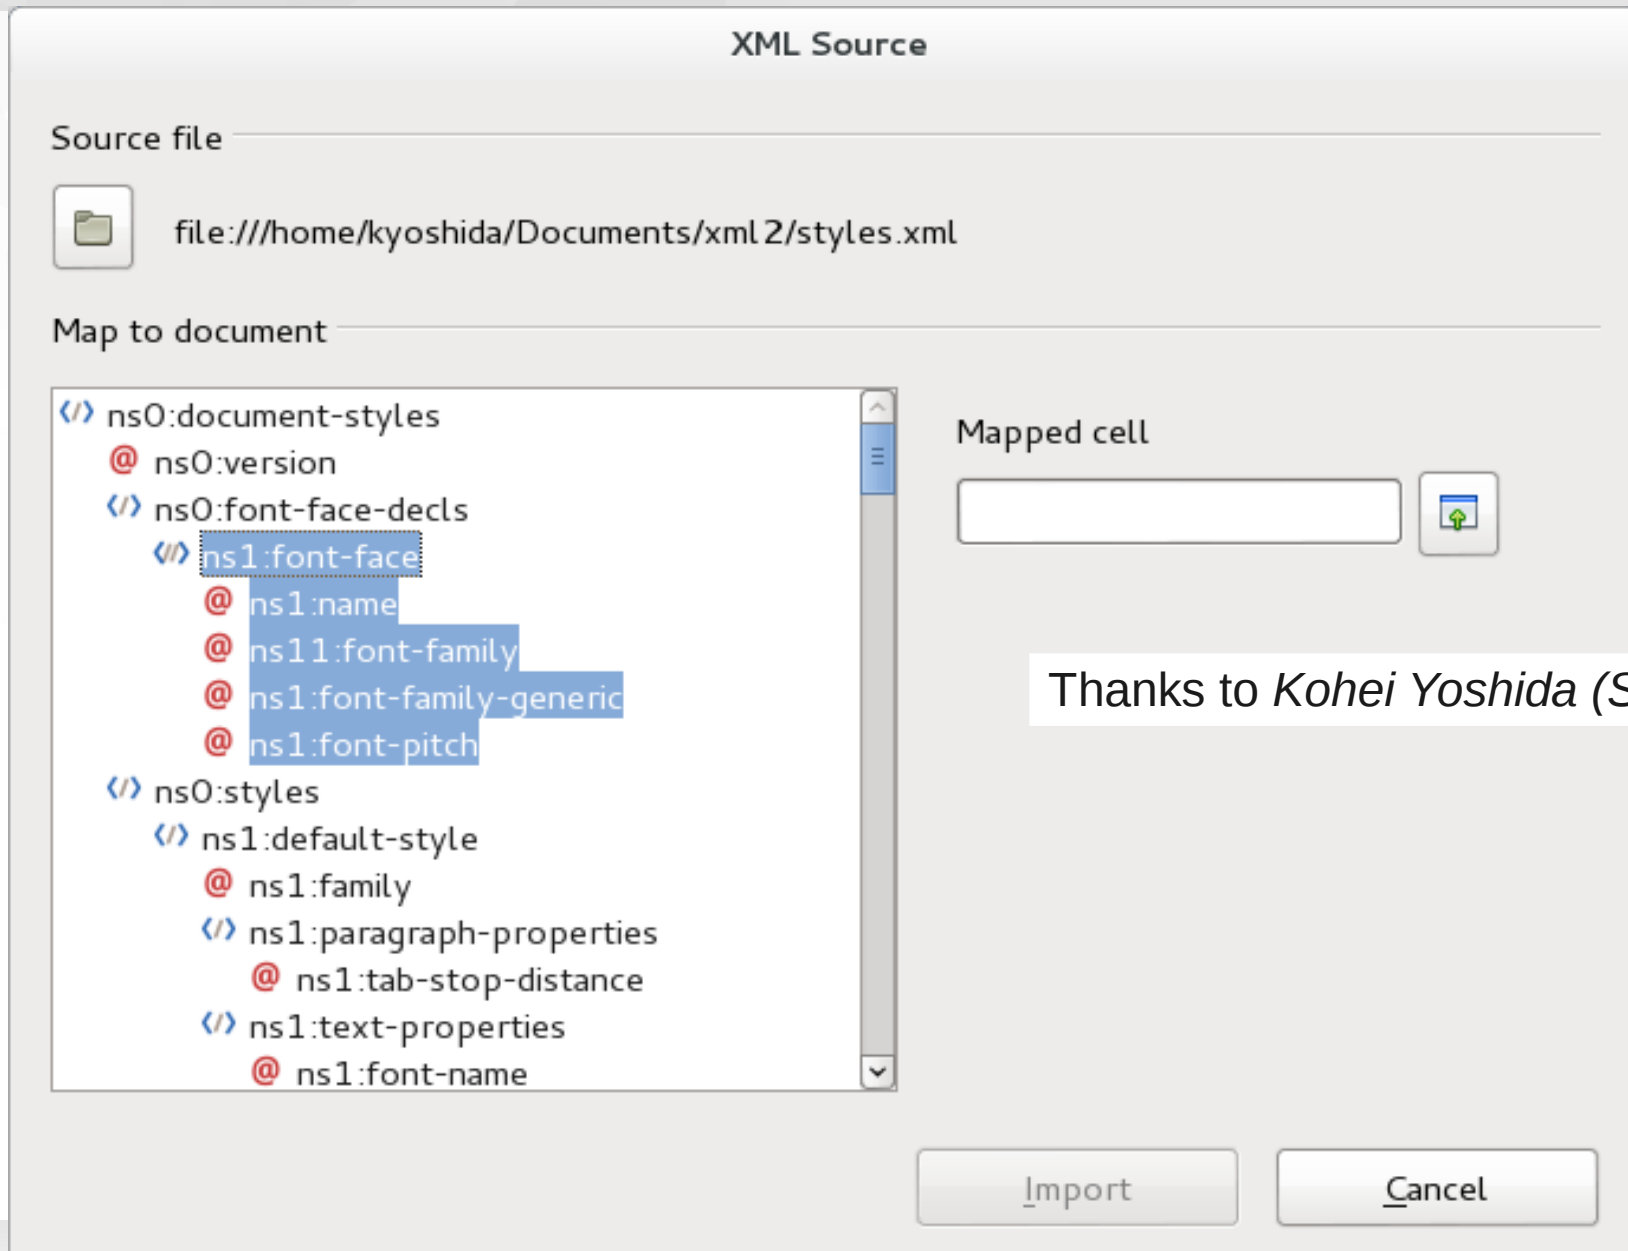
XML Source

Source file

file:///home/kyoshida/Documents/xml2/styles.xml

Map to document

ns0:document-styles
@ ns0:version
ns0:font-face-decls
ns1:font-face
@ ns1:name
@ ns11:font-family
@ ns1:font-family-generic
@ ns1:font-pitch
ns0:styles
ns1:default-style
@ ns1:family
ns1:paragraph-properties
@ ns1:tab-stop-distance
ns1:text-properties
@ ns1:font-name

Mapped cell

Thanks to *Kohei Yoshida* (S

Import

Cancel